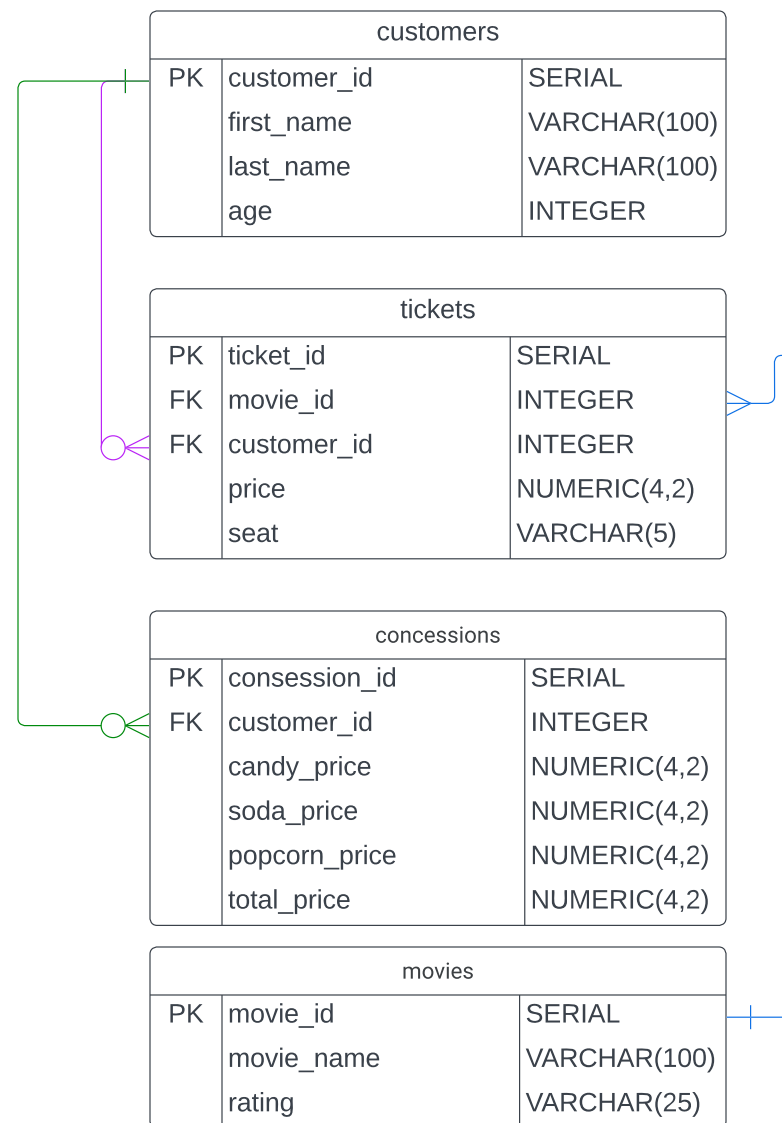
customers

| | | |
|---|---|---|
| PK | customer_id | SERIAL |
| | first_name | VARCHAR(100) |
| | last_name | VARCHAR(100) |
| | age | INTEGER |

tickets

| | | |
|---|---|---|
| PK | ticket_id | SERIAL |
| FK | movie_id | INTEGER |
| FK | customer_id | INTEGER |
| | price | NUMERIC(4,2) |
| | seat | VARCHAR(5) |

concessions

| | | |
|---|---|---|
| PK | consession_id | SERIAL |
| FK | customer_id | INTEGER |
| | candy_price | NUMERIC(4,2) |
| | soda_price | NUMERIC(4,2) |
| | popcorn_price | NUMERIC(4,2) |
| | total_price | NUMERIC(4,2) |

movies

| | | |
|---|---|---|
| PK | movie_id | SERIAL |
| | movie_name | VARCHAR(100) |
| | rating | VARCHAR(25) |